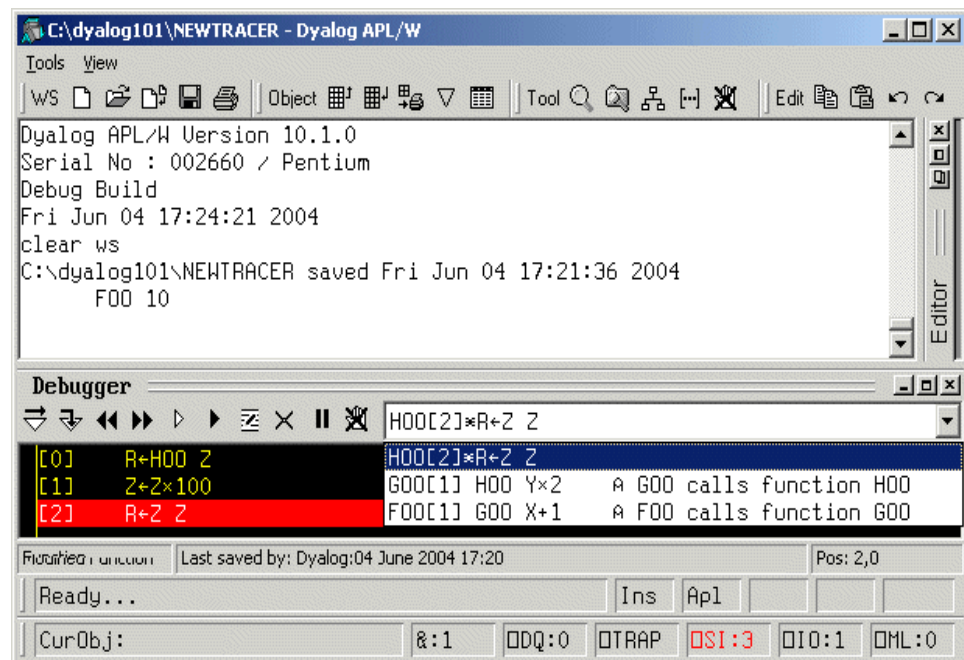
C:\dyalog101\NEWTRACER - Dyalog APL/W

Tools View

WS Object Tool Edit

Dyalog APL/W Version 10.1.0
Serial No : 002660 / Pentium
Debug Build
Fri Jun 04 17:24:21 2004
clear ws
C:\dyalog101\NEWTRACER saved Fri Jun 04 17:21:36 2004
FOO 10

Editor

Debugger

HOO[2]∗R←Z Z

[0] R←HOO Z
[1] Z←Z×100
[2] R←Z Z

HOO[2]∗R←Z Z
GOO[1] HOO Y×2 ⍝ GOO calls function HOO
FOO[1] GOO X+1 ⍝ FOO calls function GOO

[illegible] Last saved by: Dyalog:04 June 2004 17:20 Pos: 2,0

Ready... Ins Apl

CurObj: &:1 ⎕DQ:0 ⎕TRAP ⎕SI:3 ⎕IO:1 ⎕ML:0